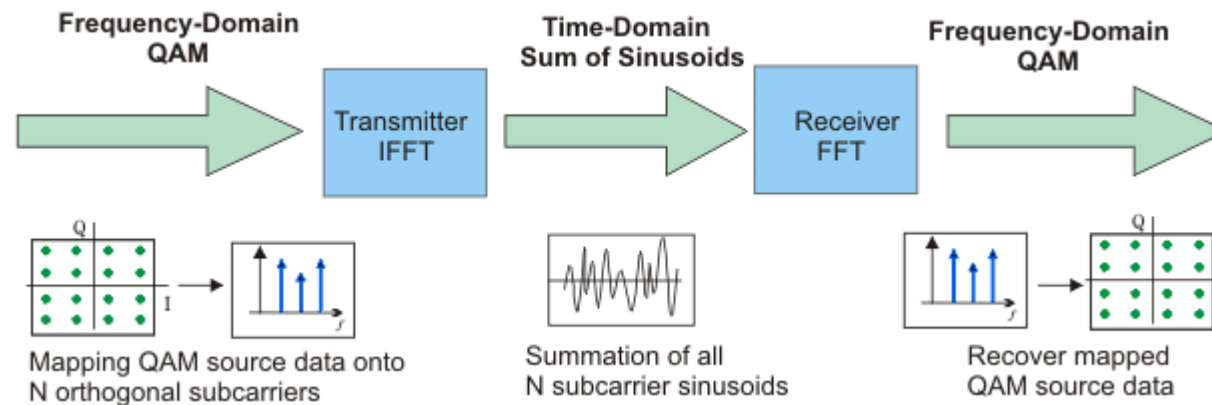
Frequency-Domain QAM

Transmitter IFFT

Time-Domain Sum of Sinusoids

Receiver FFT

Frequency-Domain QAM

Q

I

f

Mapping QAM source data onto N orthogonal subcarriers

Summation of all N subcarrier sinusoids

f

Q

Recover mapped QAM source data